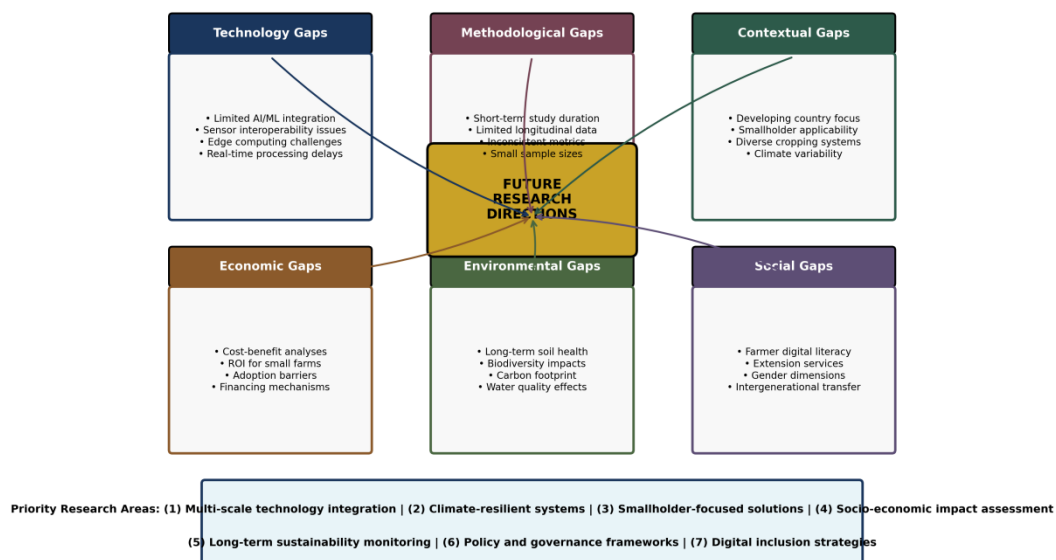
Technology Gaps

• Limited AI/ML integration
• Sensor interoperability issues
• Edge computing challenges
• Real-time processing delays

Methodological Gaps

• Short-term study duration
• Limited longitudinal data
• Inconsistent metrics
• Small sample sizes

Contextual Gaps

• Developing country focus
• Smallholder applicability
• Diverse cropping systems
• Climate variability

FUTURE RESEARCH DIRECTIONS

Economic Gaps

• Cost-benefit analyses
• ROI for small farms
• Adoption barriers
• Financing mechanisms

Environmental Gaps

• Long-term soil health
• Biodiversity impacts
• Carbon footprint
• Water quality effects

Social Gaps

• Farmer digital literacy
• Extension services
• Gender dimensions
• Intergenerational transfer

Priority Research Areas: (1) Multi-scale technology integration | (2) Climate-resilient systems | (3) Smallholder-focused solutions | (4) Socio-economic impact assessment

(5) Long-term sustainability monitoring | (6) Policy and governance frameworks | (7) Digital inclusion strategies